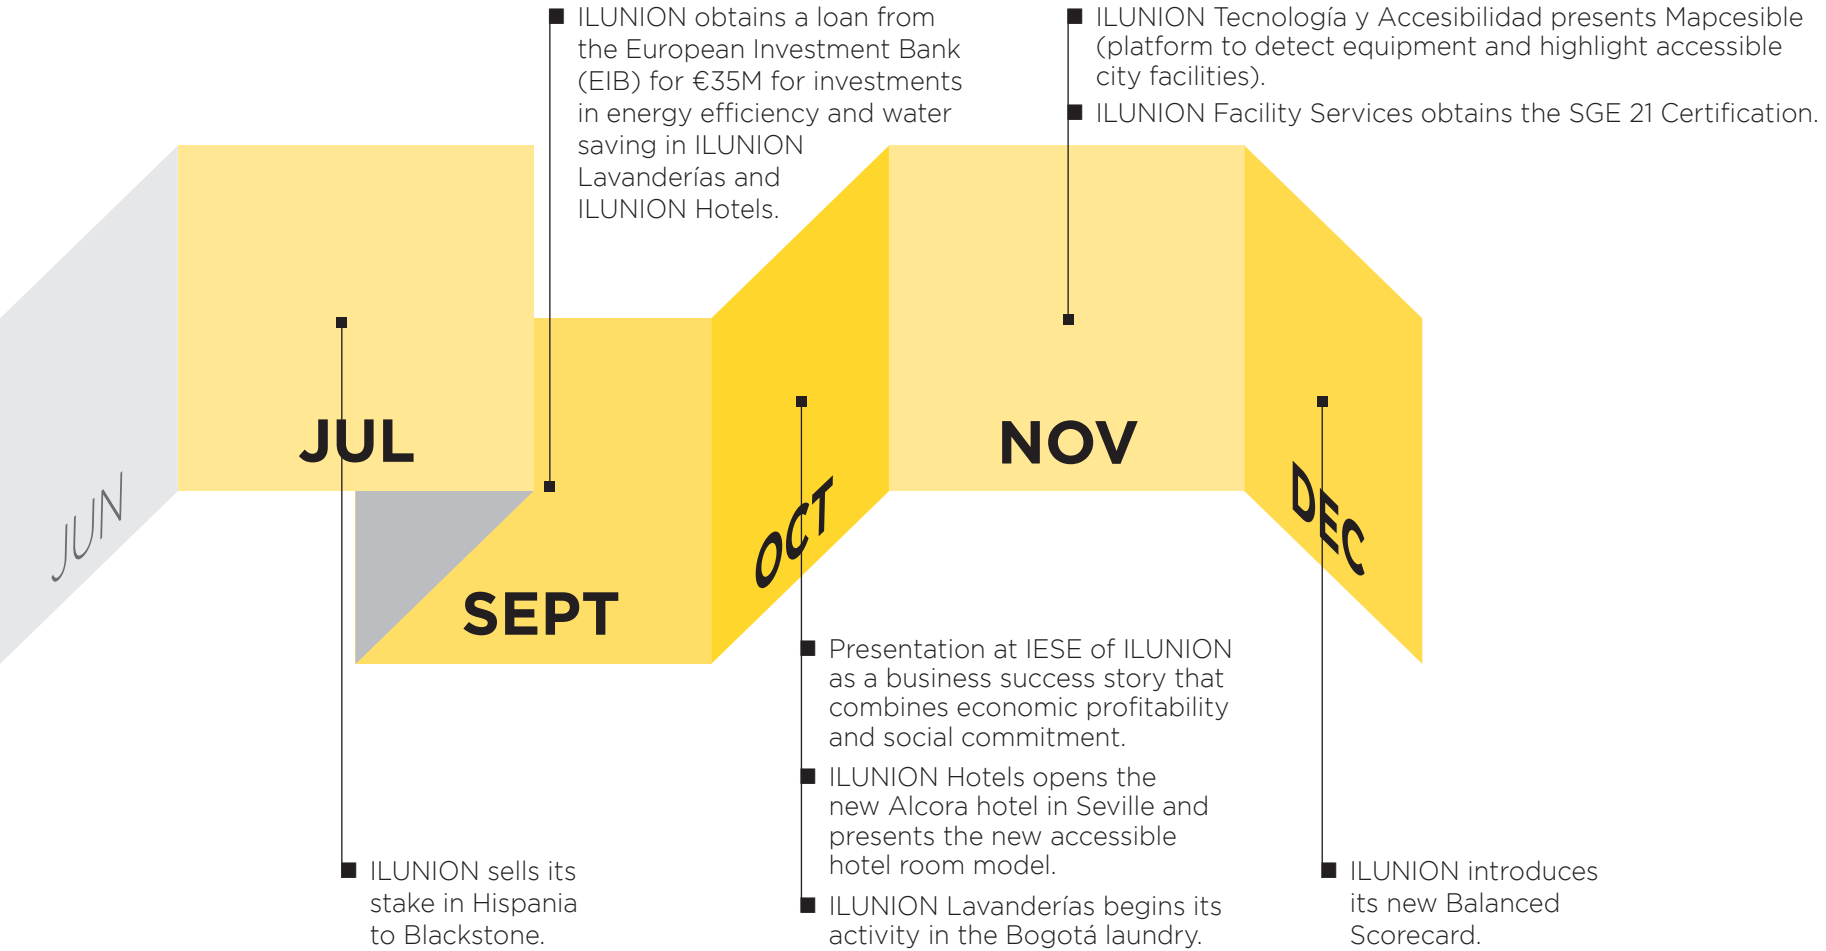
■ ILUNION obtains a loan from the European Investment Bank (EIB) for €35M for investments in energy efficiency and water saving in ILUNION Lavanderías and ILUNION Hotels.

■ ILUNION Tecnología y Accesibilidad presents Mapcesible (platform to detect equipment and highlight accessible city facilities).

■ ILUNION Facility Services obtains the SGE 21 Certification.

JUN

JUL

SEPT

OCT

NOV

DEC

■ Presentation at IESE of ILUNION as a business success story that combines economic profitability and social commitment.

■ ILUNION Hotels opens the new Alcora hotel in Seville and presents the new accessible hotel room model.

■ ILUNION Lavanderías begins its activity in the Bogotá laundry.

■ ILUNION sells its stake in Hispania to Blackstone.

■ ILUNION introduces its new Balanced Scorecard.